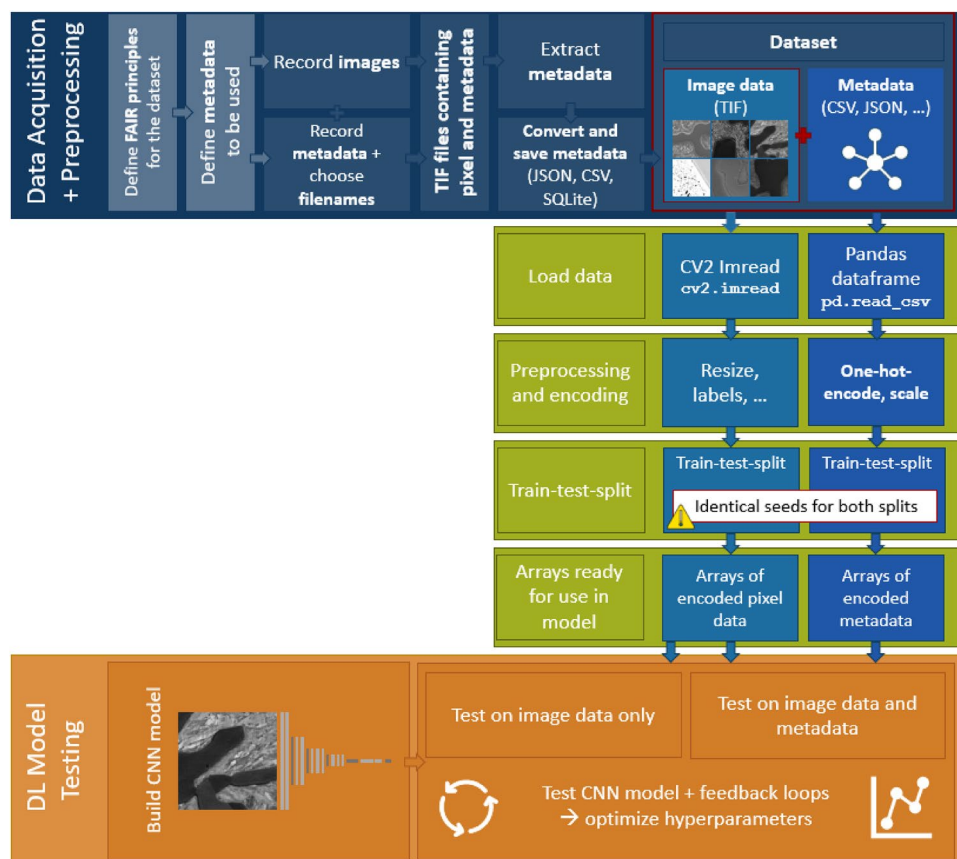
Data Acquisition + Preprocessing

Define FAIR principles for the dataset

Define metadata to be used

Record images

Record metadata + choose filenames

TIF files containing pixel and metadata

Extract metadata

Convert and save metadata (JSON, CSV, SQLite)

Dataset

Image data (TIF)

Metadata (CSV, JSON, …)

Load data

CV2 Imread `cv2.imread`

Pandas dataframe `pd.read_csv`

Preprocessing and encoding

Resize, labels, …

One-hot-encode, scale

Train-test-split

Train-test-split

Train-test-split

Identical seeds for both splits

Arrays ready for use in model

Arrays of encoded pixel data

Arrays of encoded metadata

DL Model Testing

Build CNN model

Test on image data only

Test on image data and metadata

Test CNN model + feedback loops → optimize hyperparameters